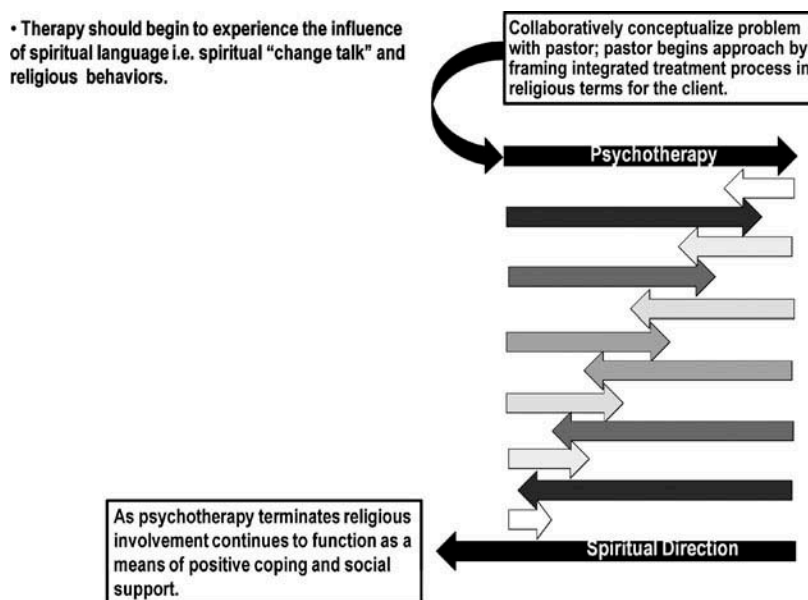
• Therapy should begin to experience the influence of spiritual language i.e. spiritual “change talk” and religious behaviors.

Collaboratively conceptualize problem with pastor; pastor begins approach by framing integrated treatment process in religious terms for the client.

Psychotherapy

As psychotherapy terminates religious involvement continues to function as a means of positive coping and social support.

Spiritual Direction